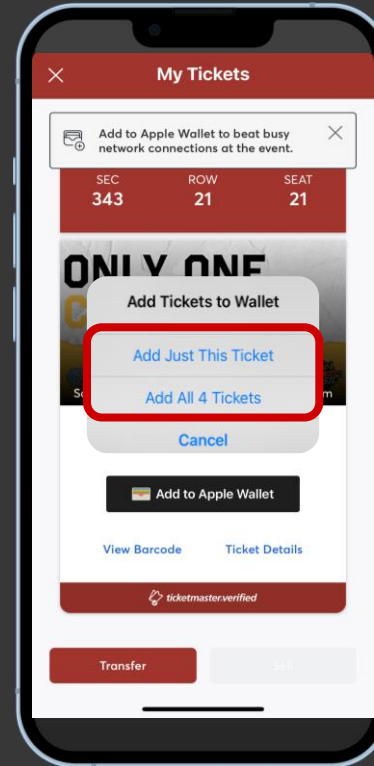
My Tickets

Add to Apple Wallet to beat busy network connections at the event.

SEC
343

ROW
21

SEAT
21

ONLY ONE

Add Tickets to Wallet

Add Just This Ticket

Add All 4 Tickets

Cancel

Add to Apple Wallet

View Barcode

Ticket Details

ticketmaster.verified

Transfer

Sell